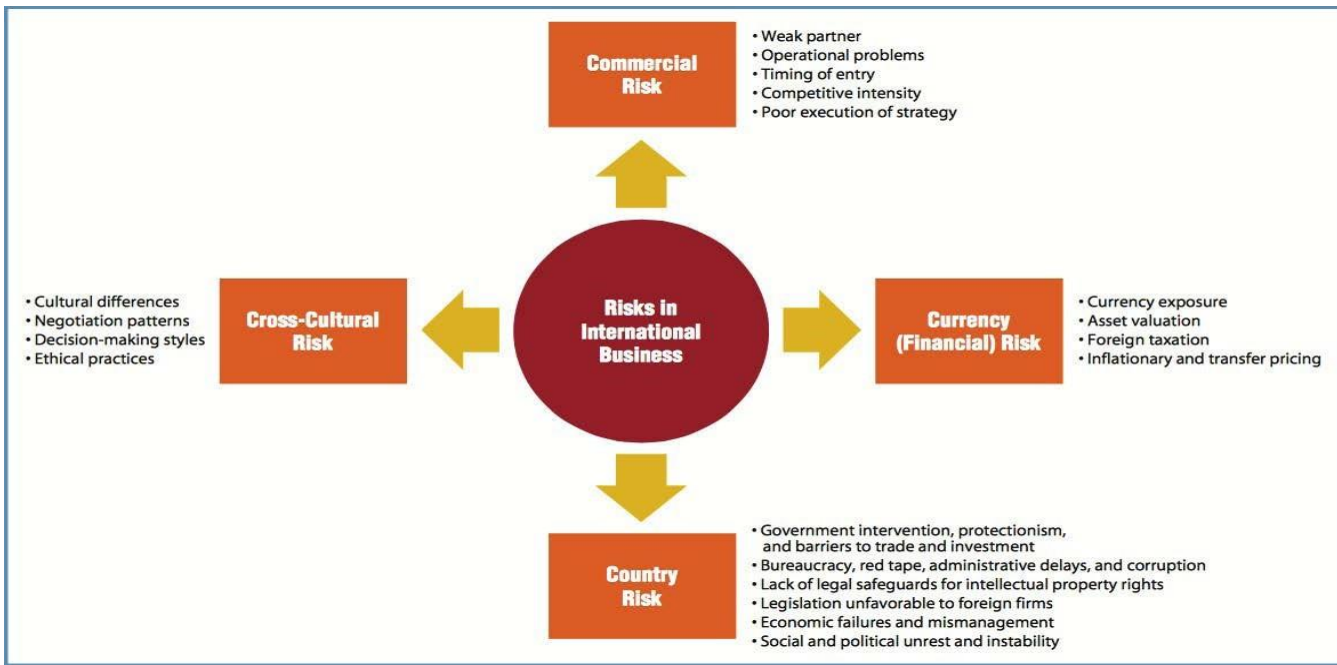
Commercial Risk

• Weak partner
• Operational problems
• Timing of entry
• Competitive intensity
• Poor execution of strategy

• Cultural differences
• Negotiation patterns
• Decision-making styles
• Ethical practices

Cross-Cultural Risk

Risks in International Business

Currency (Financial) Risk

• Currency exposure
• Asset valuation
• Foreign taxation
• Inflationary and transfer pricing

Country Risk

• Government intervention, protectionism, and barriers to trade and investment
• Bureaucracy, red tape, administrative delays, and corruption
• Lack of legal safeguards for intellectual property rights
• Legislation unfavorable to foreign firms
• Economic failures and mismanagement
• Social and political unrest and instability